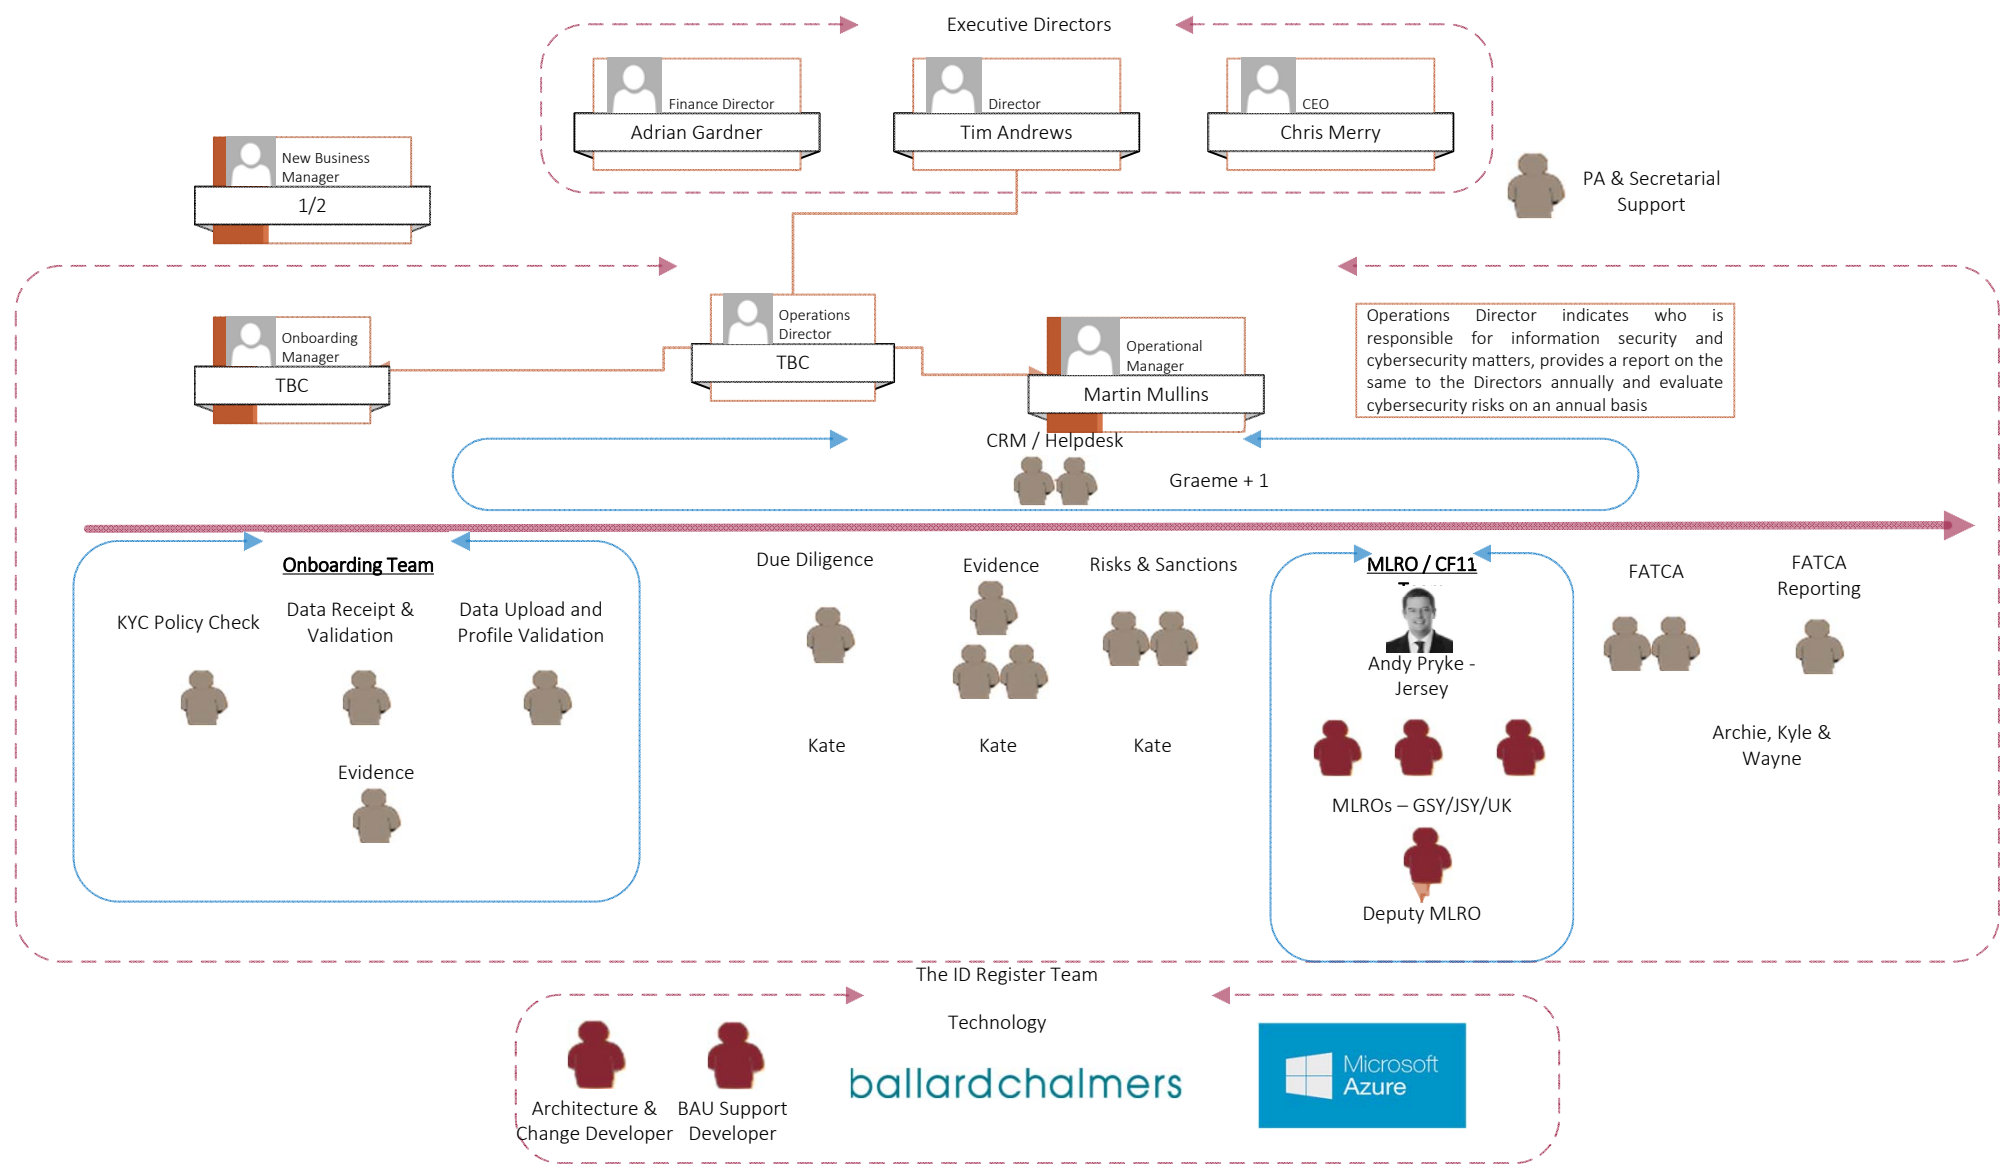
Executive Directors

Finance Director
Adrian Gardner

Director
Tim Andrews

CEO
Chris Merry

PA & Secretarial Support

New Business Manager
1/2

Onboarding Manager
TBC

Operations Director
TBC

Operational Manager
Martin Mullins

Operations Director indicates who is responsible for information security and cybersecurity matters, provides a report on the same to the Directors annually and evaluate cybersecurity risks on an annual basis

CRM / Helpdesk

Graeme + 1

Onboarding Team

KYC Policy Check

Data Receipt & Validation

Data Upload and Profile Validation

Evidence

Due Diligence

Kate

Evidence

Kate

Risks & Sanctions

Kate

MLRO / CF11

Andy Pryke - Jersey

MLROs – GSY/JSY/UK

Deputy MLRO

FATCA

FATCA Reporting

Archie, Kyle & Wayne

The ID Register Team

Technology

Architecture & Change Developer

BAU Support Developer

ballardchalmers

Microsoft Azure